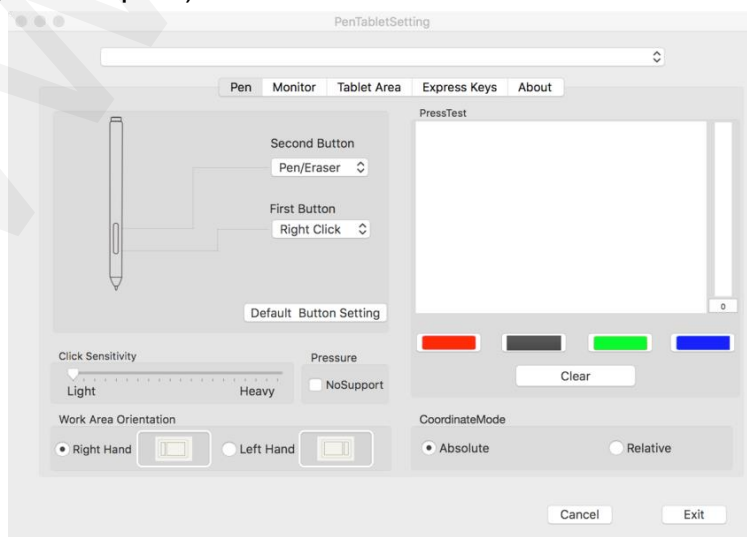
PenTabletSetting

Pen Monitor Tablet Area Express Keys About

Second Button
Pen/Eraser

First Button
Right Click

Default Button Setting

PressTest

0

Clear

Click Sensitivity
Light Heavy

Pressure
NoSupport

Work Area Orientation
Right Hand Left Hand

CoordinateMode
Absolute Relative

Cancel Exit